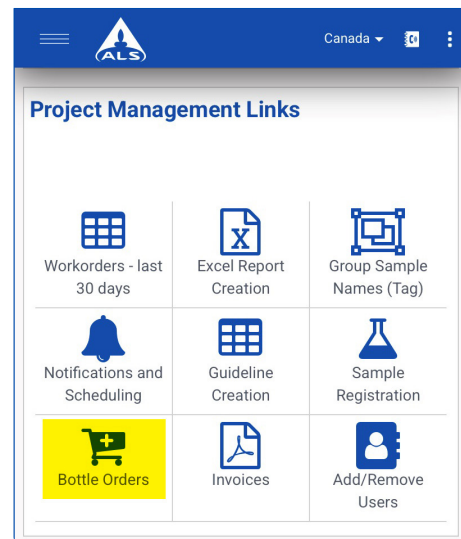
ALS

Canada

Project Management Links

| Workorders - last 30 days | Excel Report Creation | Group Sample Names (Tag) |
|---|---|---|
| Notifications and Scheduling | Guideline Creation | Sample Registration |
| Bottle Orders | Invoices | Add/Remove Users |